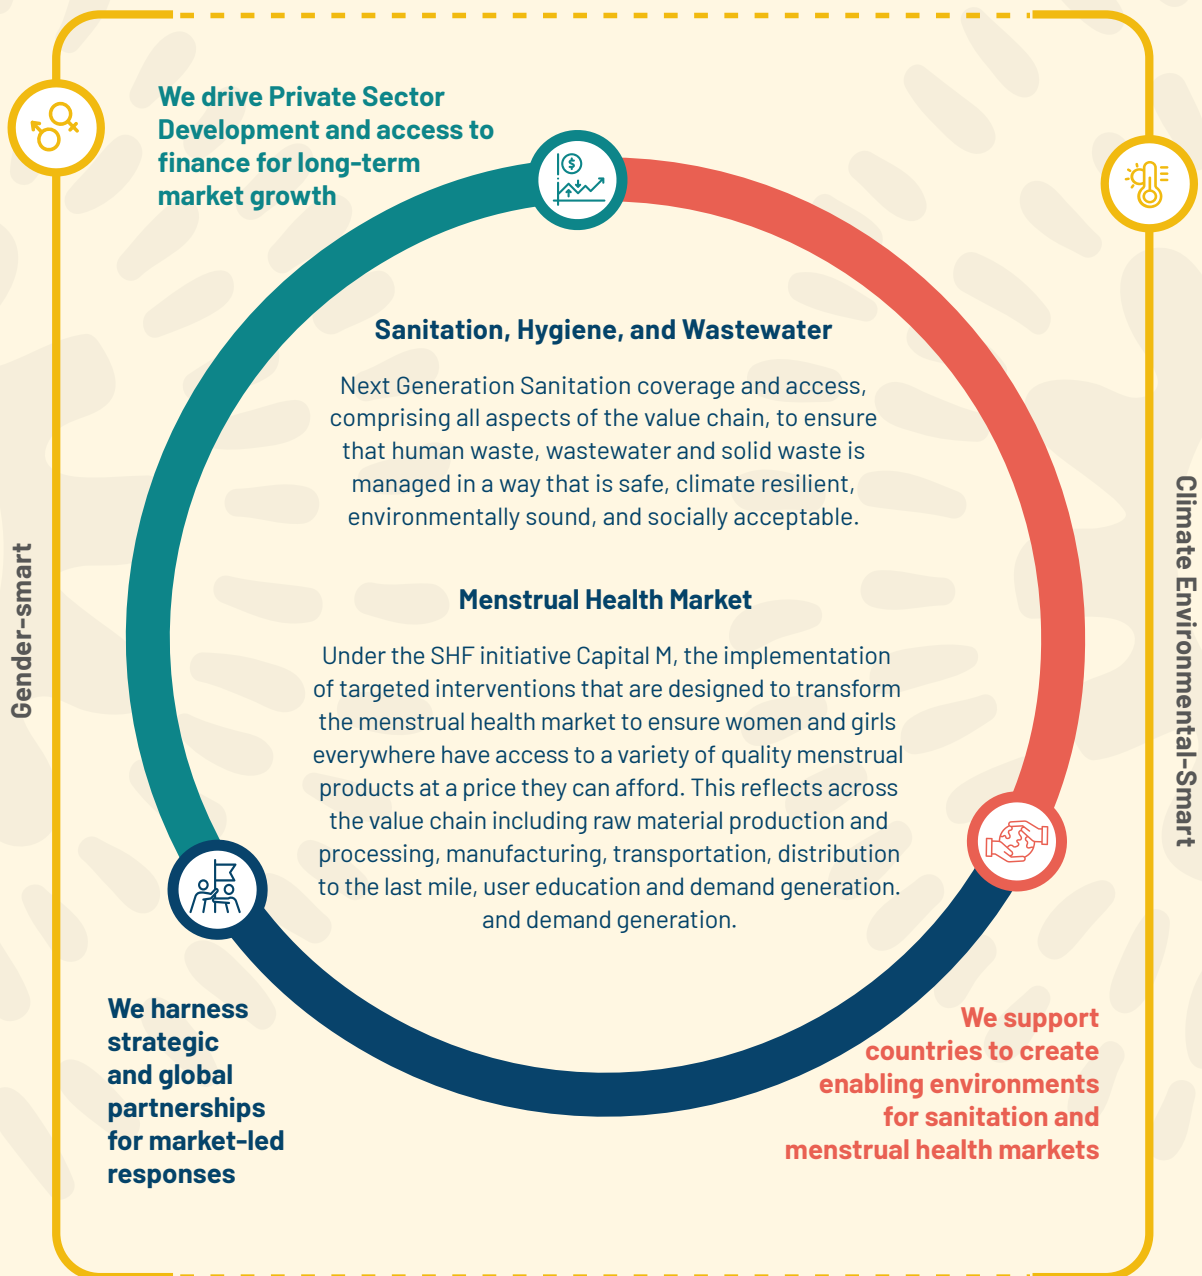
We drive Private Sector Development and access to finance for long-term market growth

Sanitation, Hygiene, and Wastewater

Next Generation Sanitation coverage and access, comprising all aspects of the value chain, to ensure that human waste, wastewater and solid waste is managed in a way that is safe, climate resilient, environmentally sound, and socially acceptable.

Menstrual Health Market

Under the SHF initiative Capital M, the implementation of targeted interventions that are designed to transform the menstrual health market to ensure women and girls everywhere have access to a variety of quality menstrual products at a price they can afford. This reflects across the value chain including raw material production and processing, manufacturing, transportation, distribution to the last mile, user education and demand generation. and demand generation.

Gender-smart

Climate Environmental-Smart

We harness strategic and global partnerships for market-led responses

We support countries to create enabling environments for sanitation and menstrual health markets